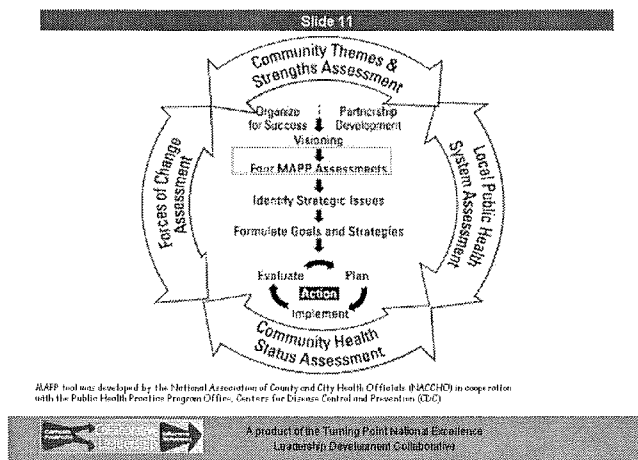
Slide 11

Community Themes & Strengths Assessment

Organize for Success

Partnership Development

Visioning

Four MAPP Assessments

Identify Strategic Issues

Formulate Goals and Strategies

Evaluate

Plan

Action

Implement

Forces of Change Assessment

Local Public Health System Assessment

Community Health Status Assessment

MAPP tool was developed by the National Association of County and City Health Officials (NACCHO) in cooperation with the Public Health Practice Program Office, Centers for Disease Control and Prevention (CDC)

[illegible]

A product of the Turning Point National Excellence Leadership Development Collaborative